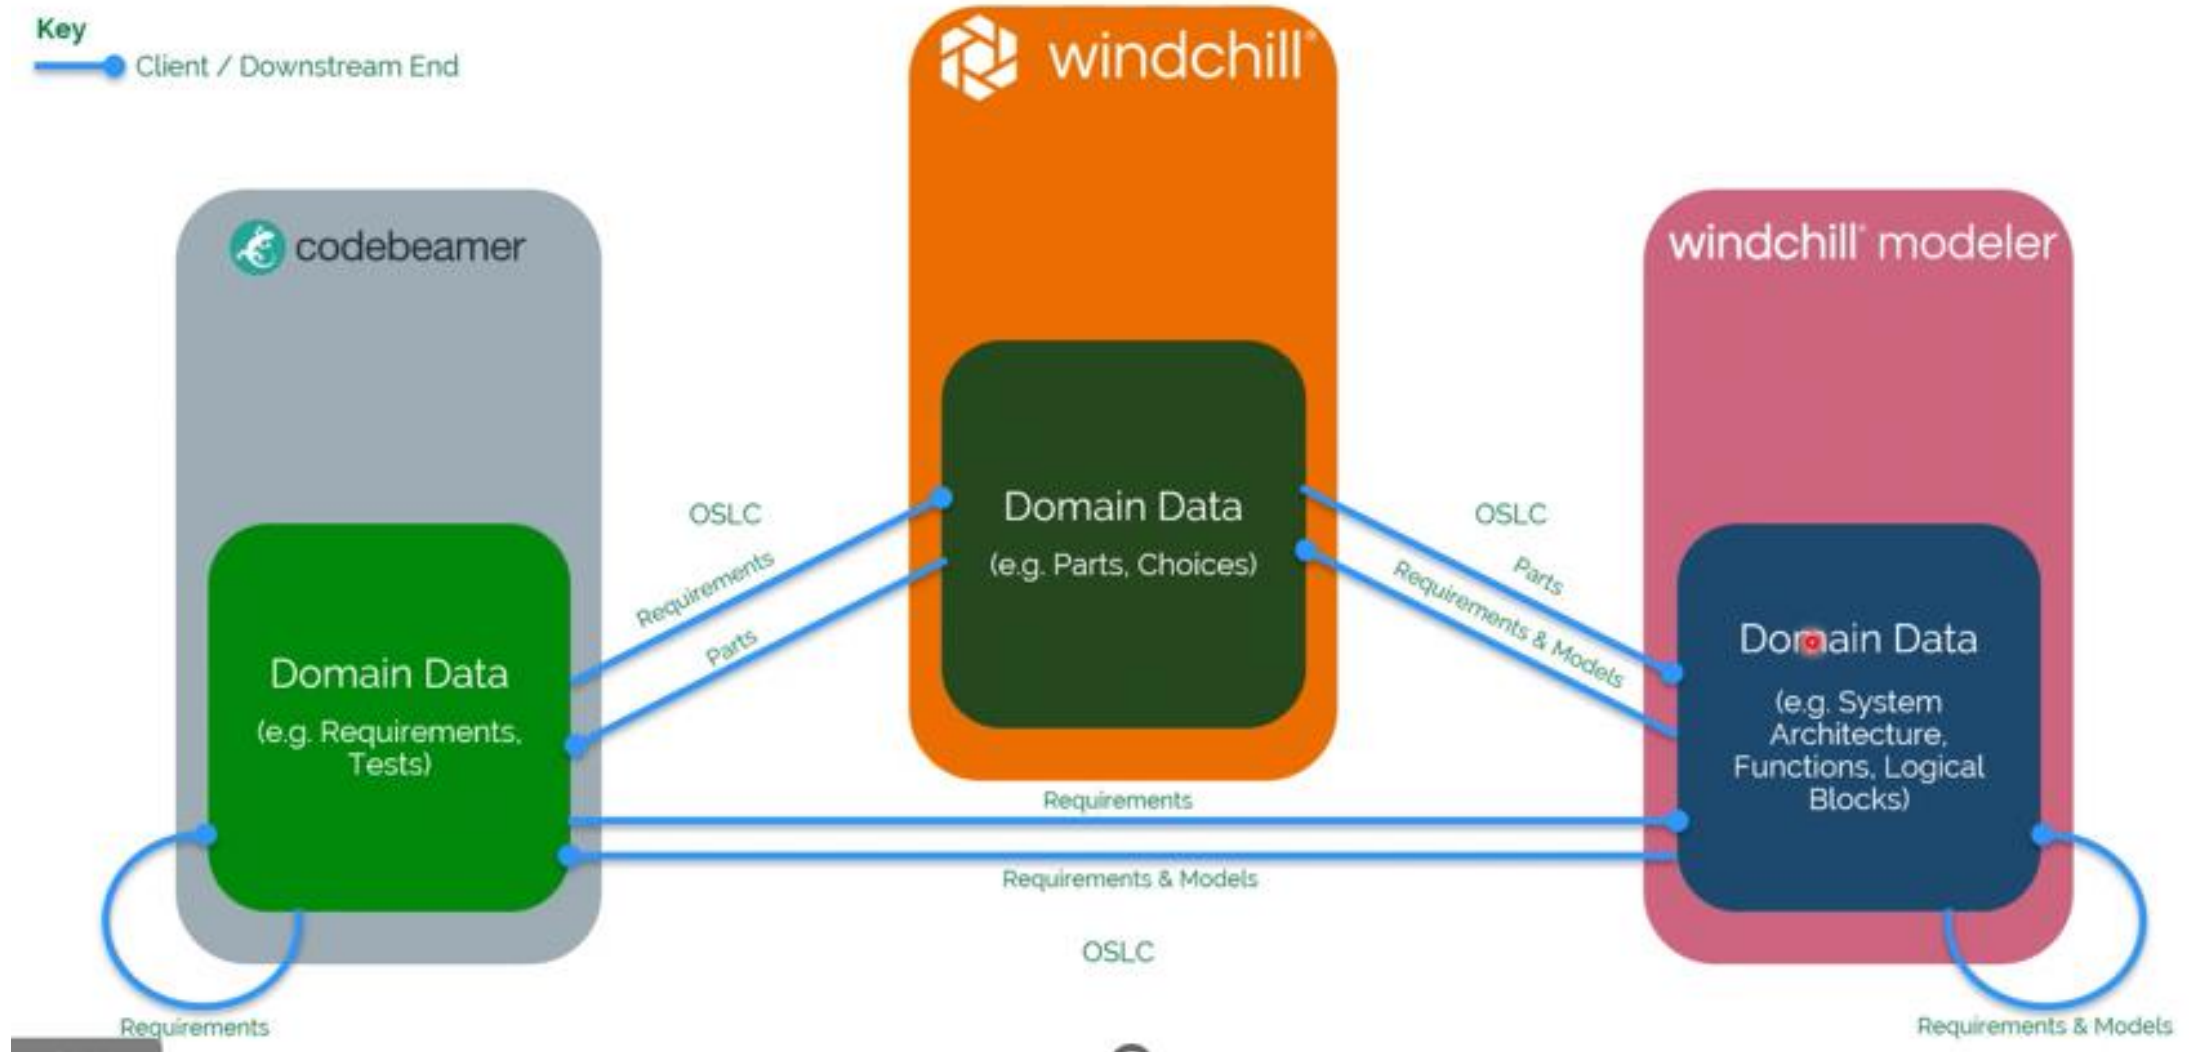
Key
Client / Downstream End

windchill®

codebeamer

windchill® modeler

Domain Data
(e.g. Parts, Choices)

Domain Data
(e.g. Requirements, Tests)

Domain Data
(e.g. System Architecture, Functions, Logical Blocks)

OSLC
Requirements
Parts

OSLC
Parts
Requirements & Models

Requirements
Requirements & Models
OSLC

Requirements

Requirements & Models